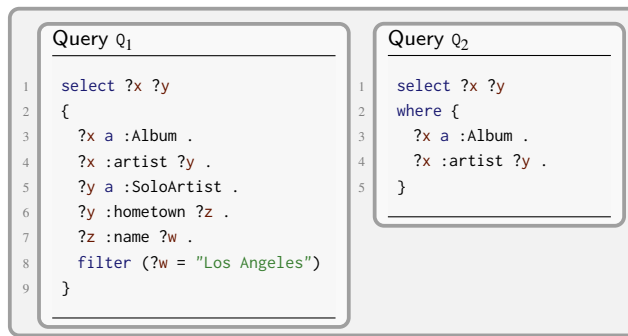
Query $Q_1$

1 select ?x ?y
2 {
3 ?x a :Album .
4 ?x :artist ?y .
5 ?y a :SoloArtist .
6 ?y :hometown ?z .
7 ?z :name ?w .
8 filter (?w = "Los Angeles")
9 }

Query $Q_2$

1 select ?x ?y
2 where {
3 ?x a :Album .
4 ?x :artist ?y .
5 }